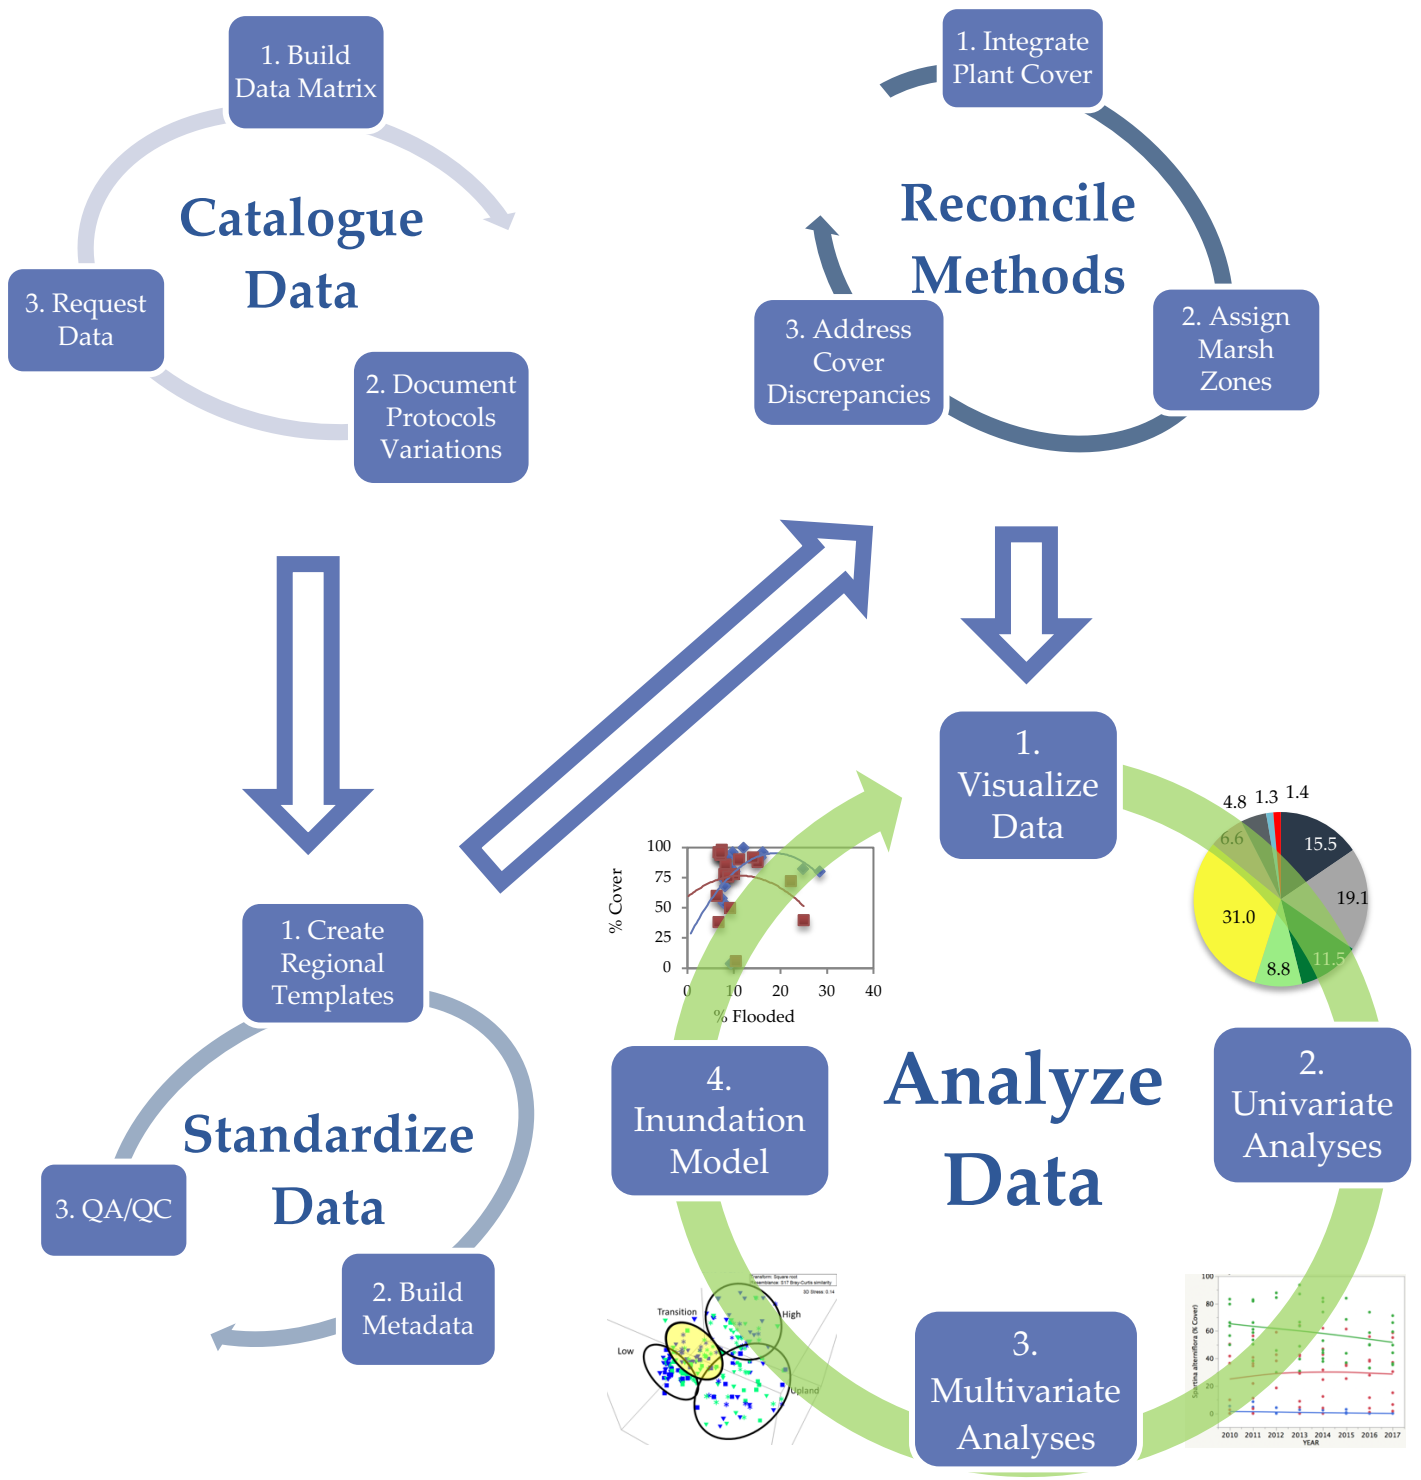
1. Build Data Matrix

Catalogue Data

3. Request Data

2. Document Protocols Variations

1. Integrate Plant Cover

Reconcile Methods

3. Address Cover Discrepancies

2. Assign Marsh Zones

1. Visualize Data

4.8 1.3 1.4
6.6
15.5
19.1
31.0
8.8
11.5

100
75
50
25
0
% Cover
0 10 20 30 40
% Flooded

1. Create Regional Templates

Standardize Data

3. QA/QC

2. Build Metadata

4. Inundation Model

Analyze Data

2. Univariate Analyses

3. Multivariate Analyses

Transition
High
Low
Upland

100
80
60
40
20
0
2010 2011 2012 2013 2014 2015 2016 2017
YEAR